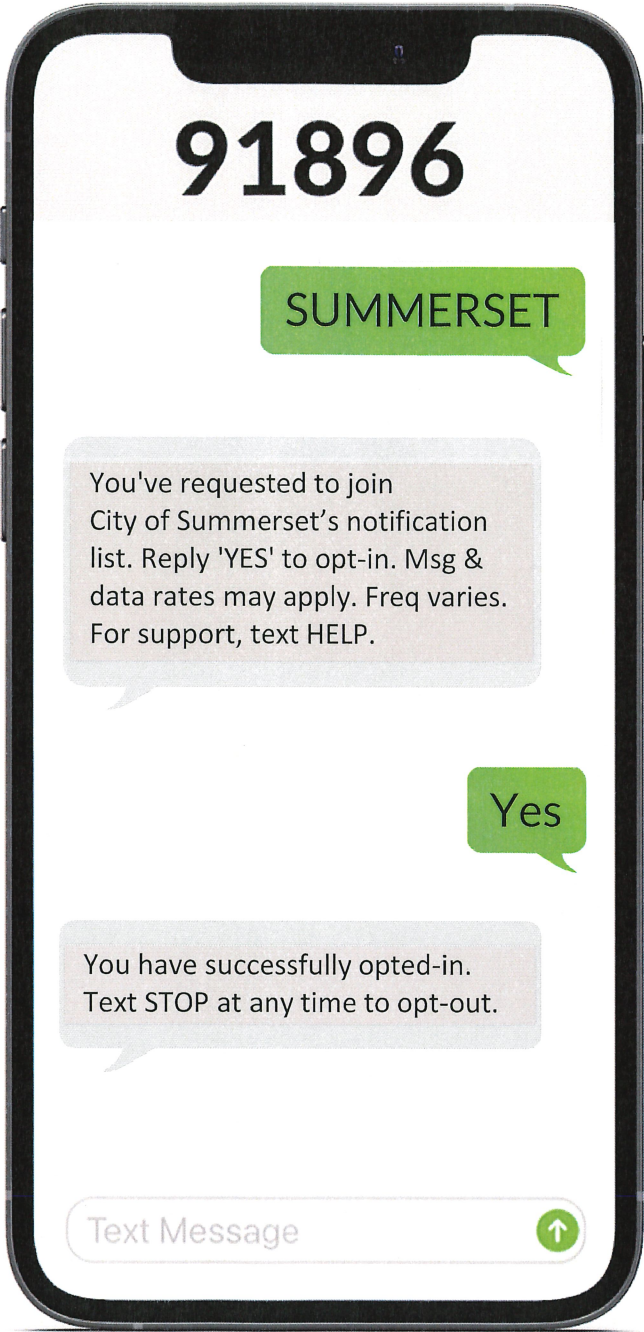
91896

SUMMERSET

You've requested to join City of Summerset’s notification list. Reply 'YES' to opt-in. Msg & data rates may apply. Freq varies. For support, text HELP.

Yes

You have successfully opted-in. Text STOP at any time to opt-out.

Text Message